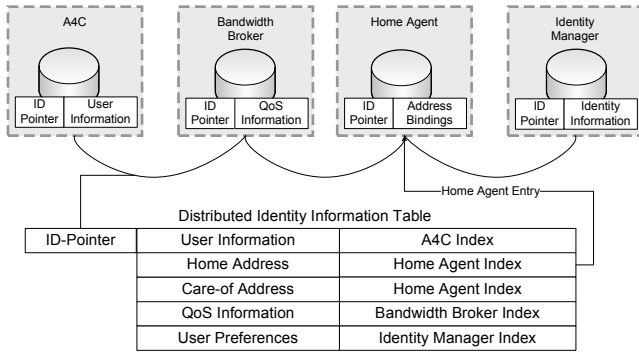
A4C

ID Pointer | User Information

Bandwidth Broker

ID Pointer | QoS Information

Home Agent

ID Pointer | Address Bindings

Identity Manager

ID Pointer | Identity Information

Home Agent Entry

Distributed Identity Information Table

| ID-Pointer | User Information | A4C Index |
|---|---|---|
| | Home Address | Home Agent Index |
| | Care-of Address | Home Agent Index |
| | QoS Information | Bandwidth Broker Index |
| | User Preferences | Identity Manager Index |